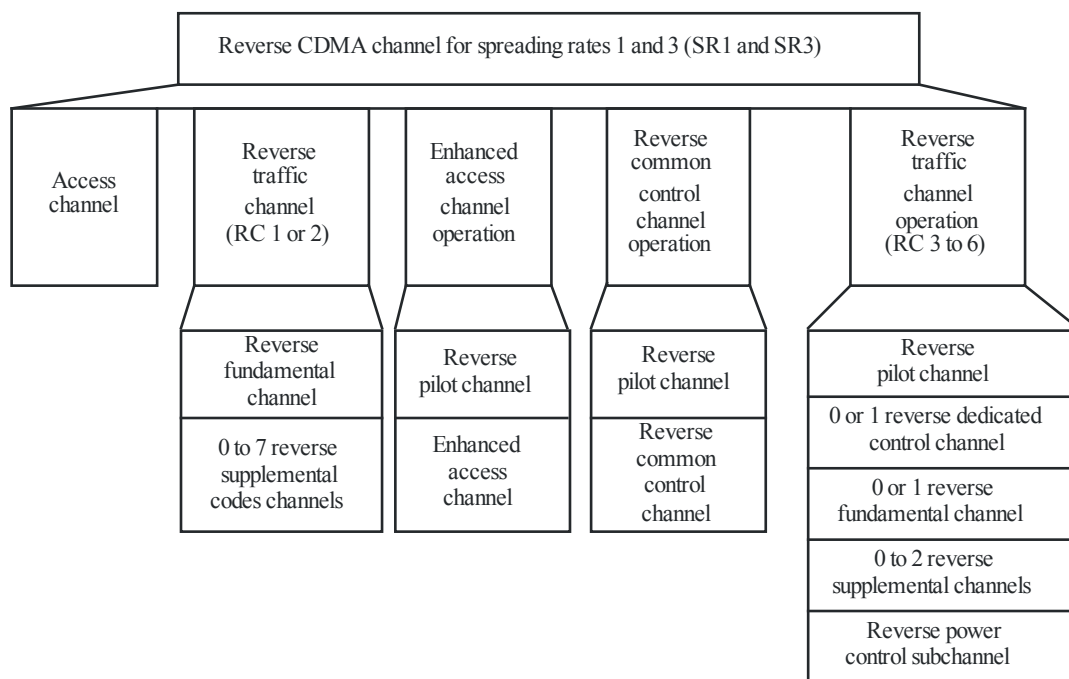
Reverse CDMA channel for spreading rates 1 and 3 (SR1 and SR3)

Access channel

Reverse traffic channel (RC 1 or 2)

Reverse fundamental channel

0 to 7 reverse supplemental codes channels

Enhanced access channel operation

Reverse pilot channel

Enhanced access channel

Reverse common control channel operation

Reverse pilot channel

Reverse common control channel

Reverse traffic channel operation (RC 3 to 6)

Reverse pilot channel

0 or 1 reverse dedicated control channel

0 or 1 reverse fundamental channel

0 to 2 reverse supplemental channels

Reverse power control subchannel